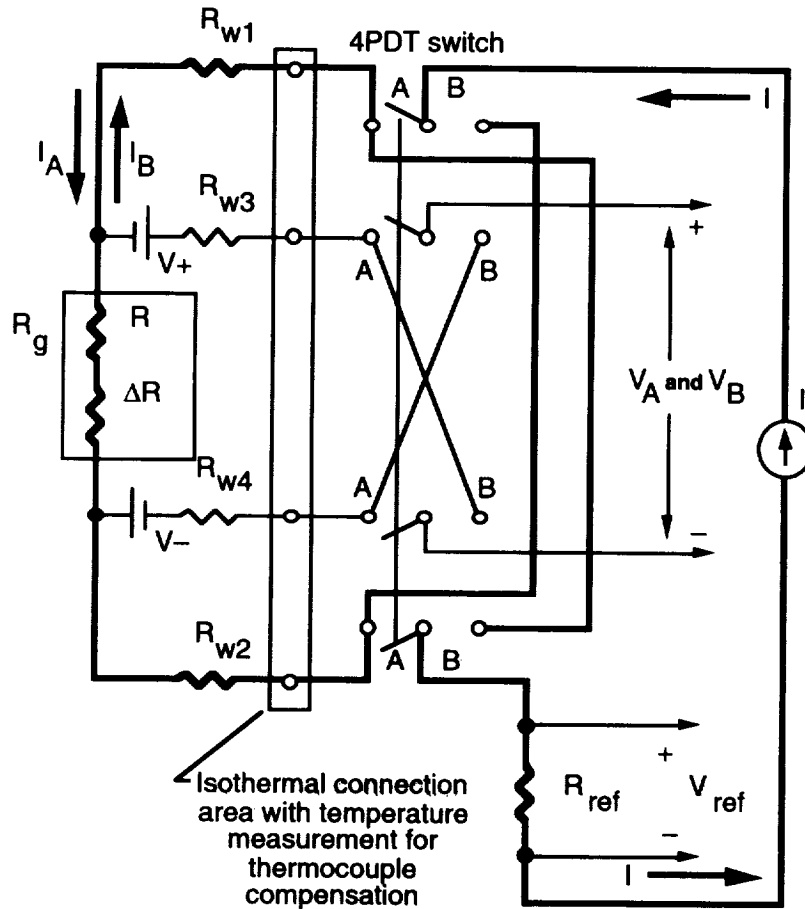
$R_{w1}$

4PDT switch

$I_A$

$I_B$

I

$R_{w3}$

A

B

+

V+

A

B

$R_g$

R

$\Delta R$

$V_A$ and $V_B$

I

$R_{w4}$

A

B

V−

−

$R_{w2}$

A

B

+

$R_{ref}$

$V_{ref}$

−

I

Isothermal connection area with temperature measurement for thermocouple compensation